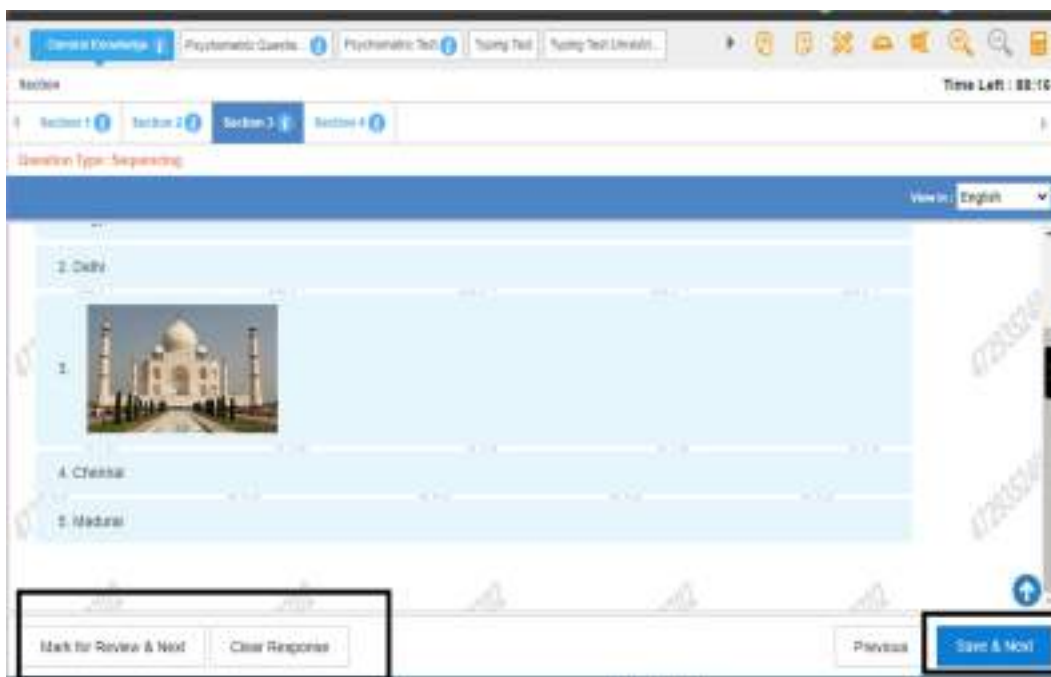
General Knowledge | Psychometric Questio... | Psychometric Test | Typing Test | Typing Test Unrestri...

Section

Time Left : 88:1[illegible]

Section 1 | Section 2 | Section 3 | Section 4

Question Type : Sequencing

View in: English

2. Delhi

3.

4. Chennai

5. Madurai

Mark for Review & Next

Clear Response

Previous

Save & Next